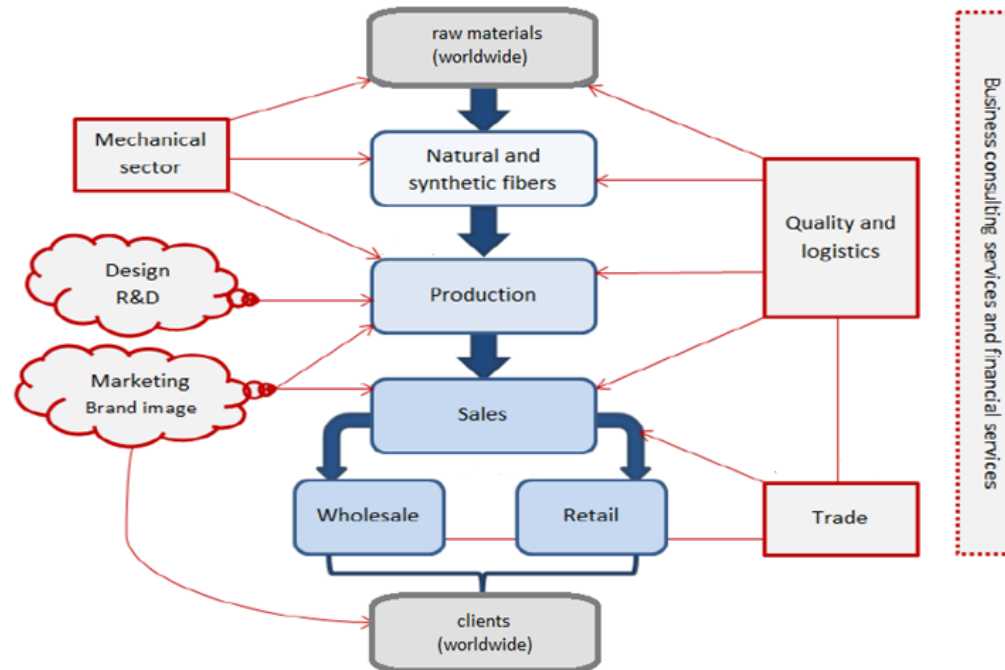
raw materials (worldwide)

Mechanical sector

Natural and synthetic fibers

Quality and logistics

Design R&D

Production

Marketing Brand image

Sales

Wholesale

Retail

Trade

clients (worldwide)

Business consulting services and financial services